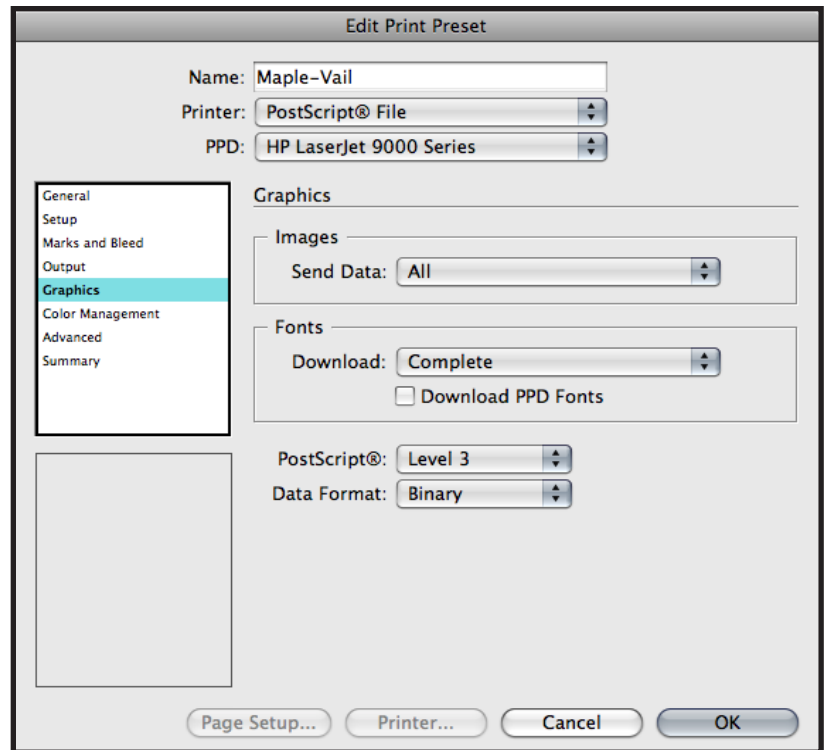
Edit Print Preset

Name: Maple-Vail
Printer: PostScript® File
PPD: HP LaserJet 9000 Series

General
Setup
Marks and Bleed
Output
Graphics
Color Management
Advanced
Summary

Graphics

Images
Send Data: All

Fonts
Download: Complete
Download PPD Fonts

PostScript®: Level 3
Data Format: Binary

Page Setup... Printer... Cancel OK